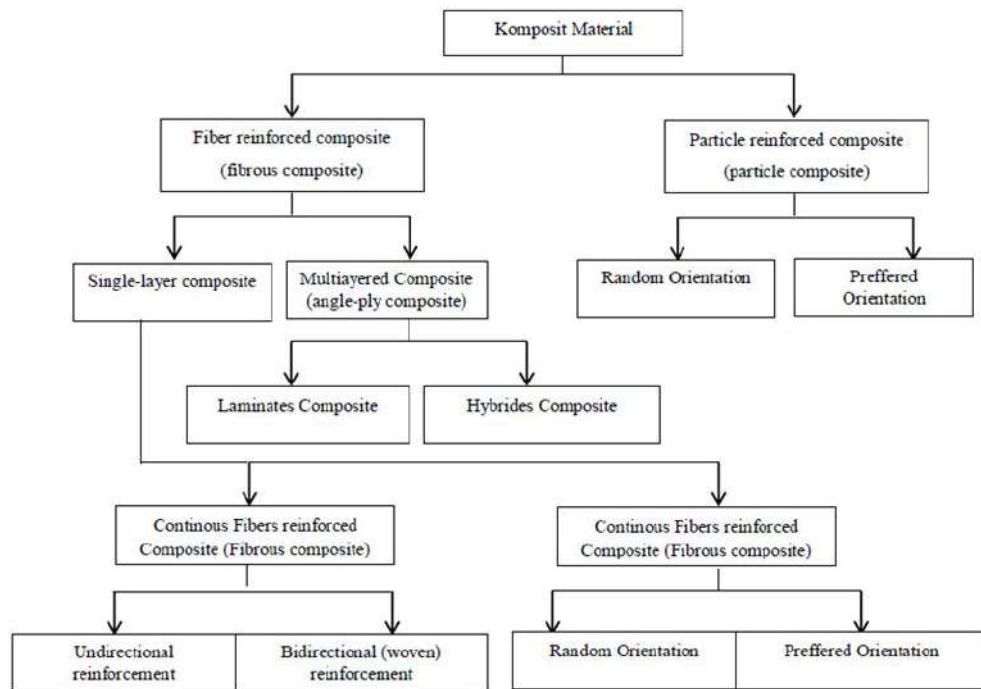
Komposit Material

Fiber reinforced composite (fibrous composite)

Particle reinforced composite (particle composite)

Single-layer composite

Multiayered Composite (angle-ply composite)

Random Orientation

Preffered Orientation

Laminates Composite

Hybrides Composite

Continous Fibers reinforced Composite (Fibrous composite)

Continous Fibers reinforced Composite (Fibrous composite)

Undirectional reinforcement

Bidirectional (woven) reinforcement

Random Orientation

Preffered Orientation